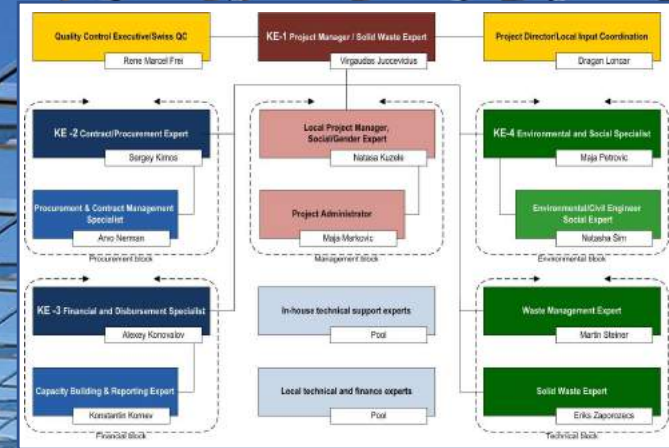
Quality Control Executive/Swiss QC
Rene Marcel Frei

KE-1 Project Manager / Solid Waste Expert
Virgaudas Juocevicius

Project Director/Local Input Coordination
Dragan Lonsar

KE -2 Contract/Procurement Expert
Sergey Kimos

Procurement & Contract Management Specialist
Arvo Nerman

Procurement block

Local Project Manager, Social/Gender Expert
Natasa Kuzels

Project Administrator
Maja Markovic

Management block

KE-4 Environmental and Social Specialist
Maja Petrovic

Environmental/Civil Engineer Social Expert
Natasha Sim

Environmental block

KE -3 Financial and Disbursement Specialist
Alexey Konovalov

Capacity Building & Reporting Expert
Konstantin Komev

Financial block

In-house technical support experts
Pool

Local technical and finance experts
Pool

Waste Management Expert
Martin Steiner

Solid Waste Expert
Eriks Zaporozecs

Technical block